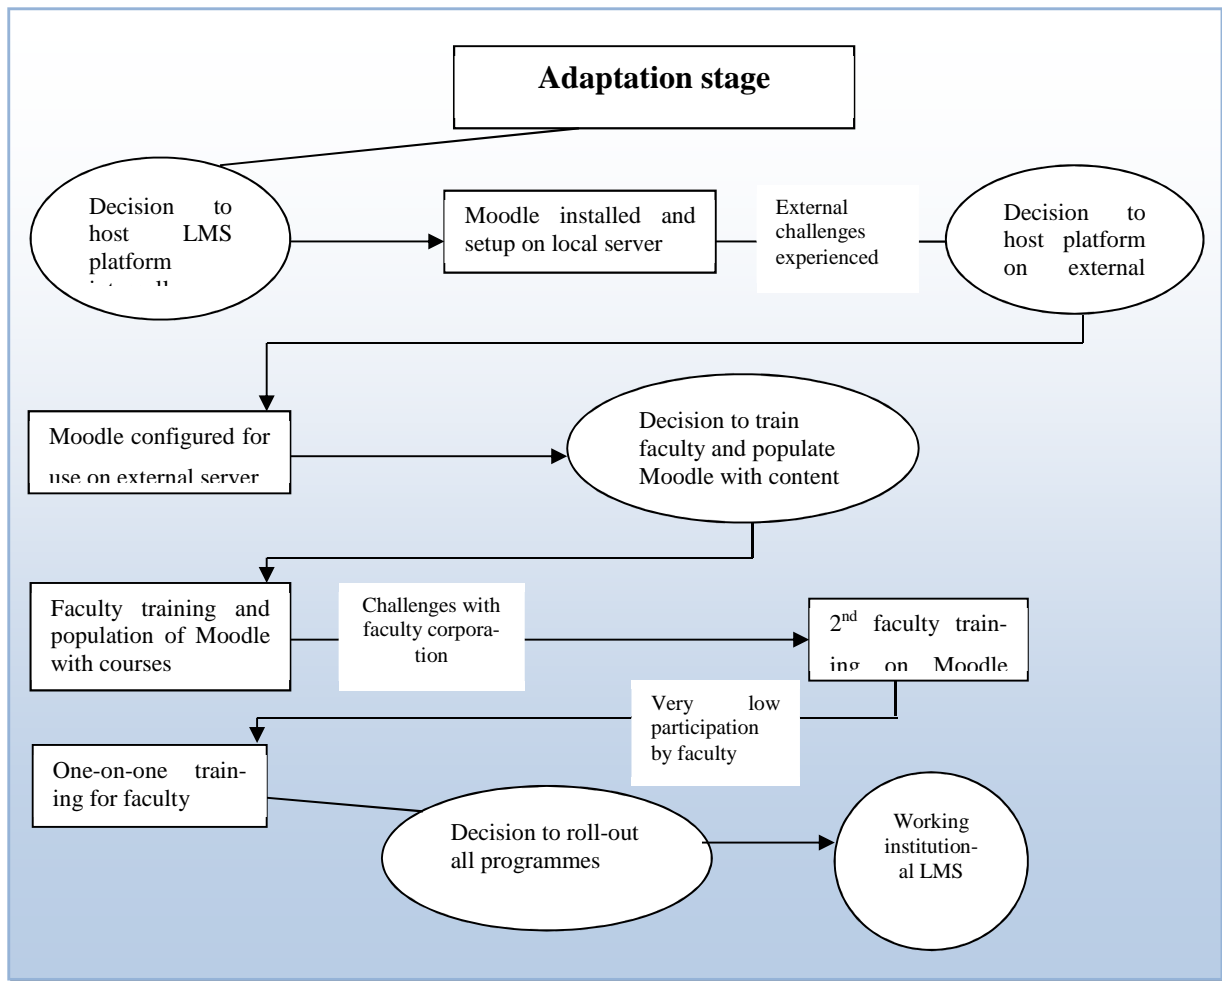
Adaptation stage

Decision to host LMS platform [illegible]

Moodle installed and setup on local server

External challenges experienced

Decision to host platform on external

Moodle configured for use on external server

Decision to train faculty and populate Moodle with content

Faculty training and population of Moodle with courses

Challenges with faculty corporation

2$^{nd}$ faculty training on Moodle

Very low participation by faculty

One-on-one training for faculty

Decision to roll-out all programmes

Working institutional LMS